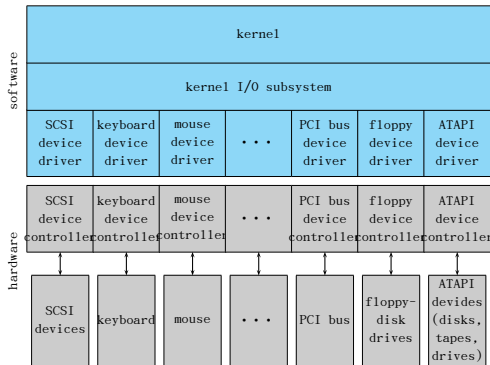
software

kernel

kernel I/O subsystem

| SCSI device driver | keyboard device driver | mouse device driver | • • • | PCI bus device driver | floppy device driver | ATAPI device driver |
|---|---|---|---|---|---|---|

hardware

| SCSI device controller | keyboard device controller | mouse device controller | • • • | PCI bus device controller | floppy device controller | ATAPI device controller |
|---|---|---|---|---|---|---|

| SCSI devices | keyboard | mouse | • • • | PCI bus | floppy-disk drives | ATAPI devides (disks, tapes, drives) |
|---|---|---|---|---|---|---|